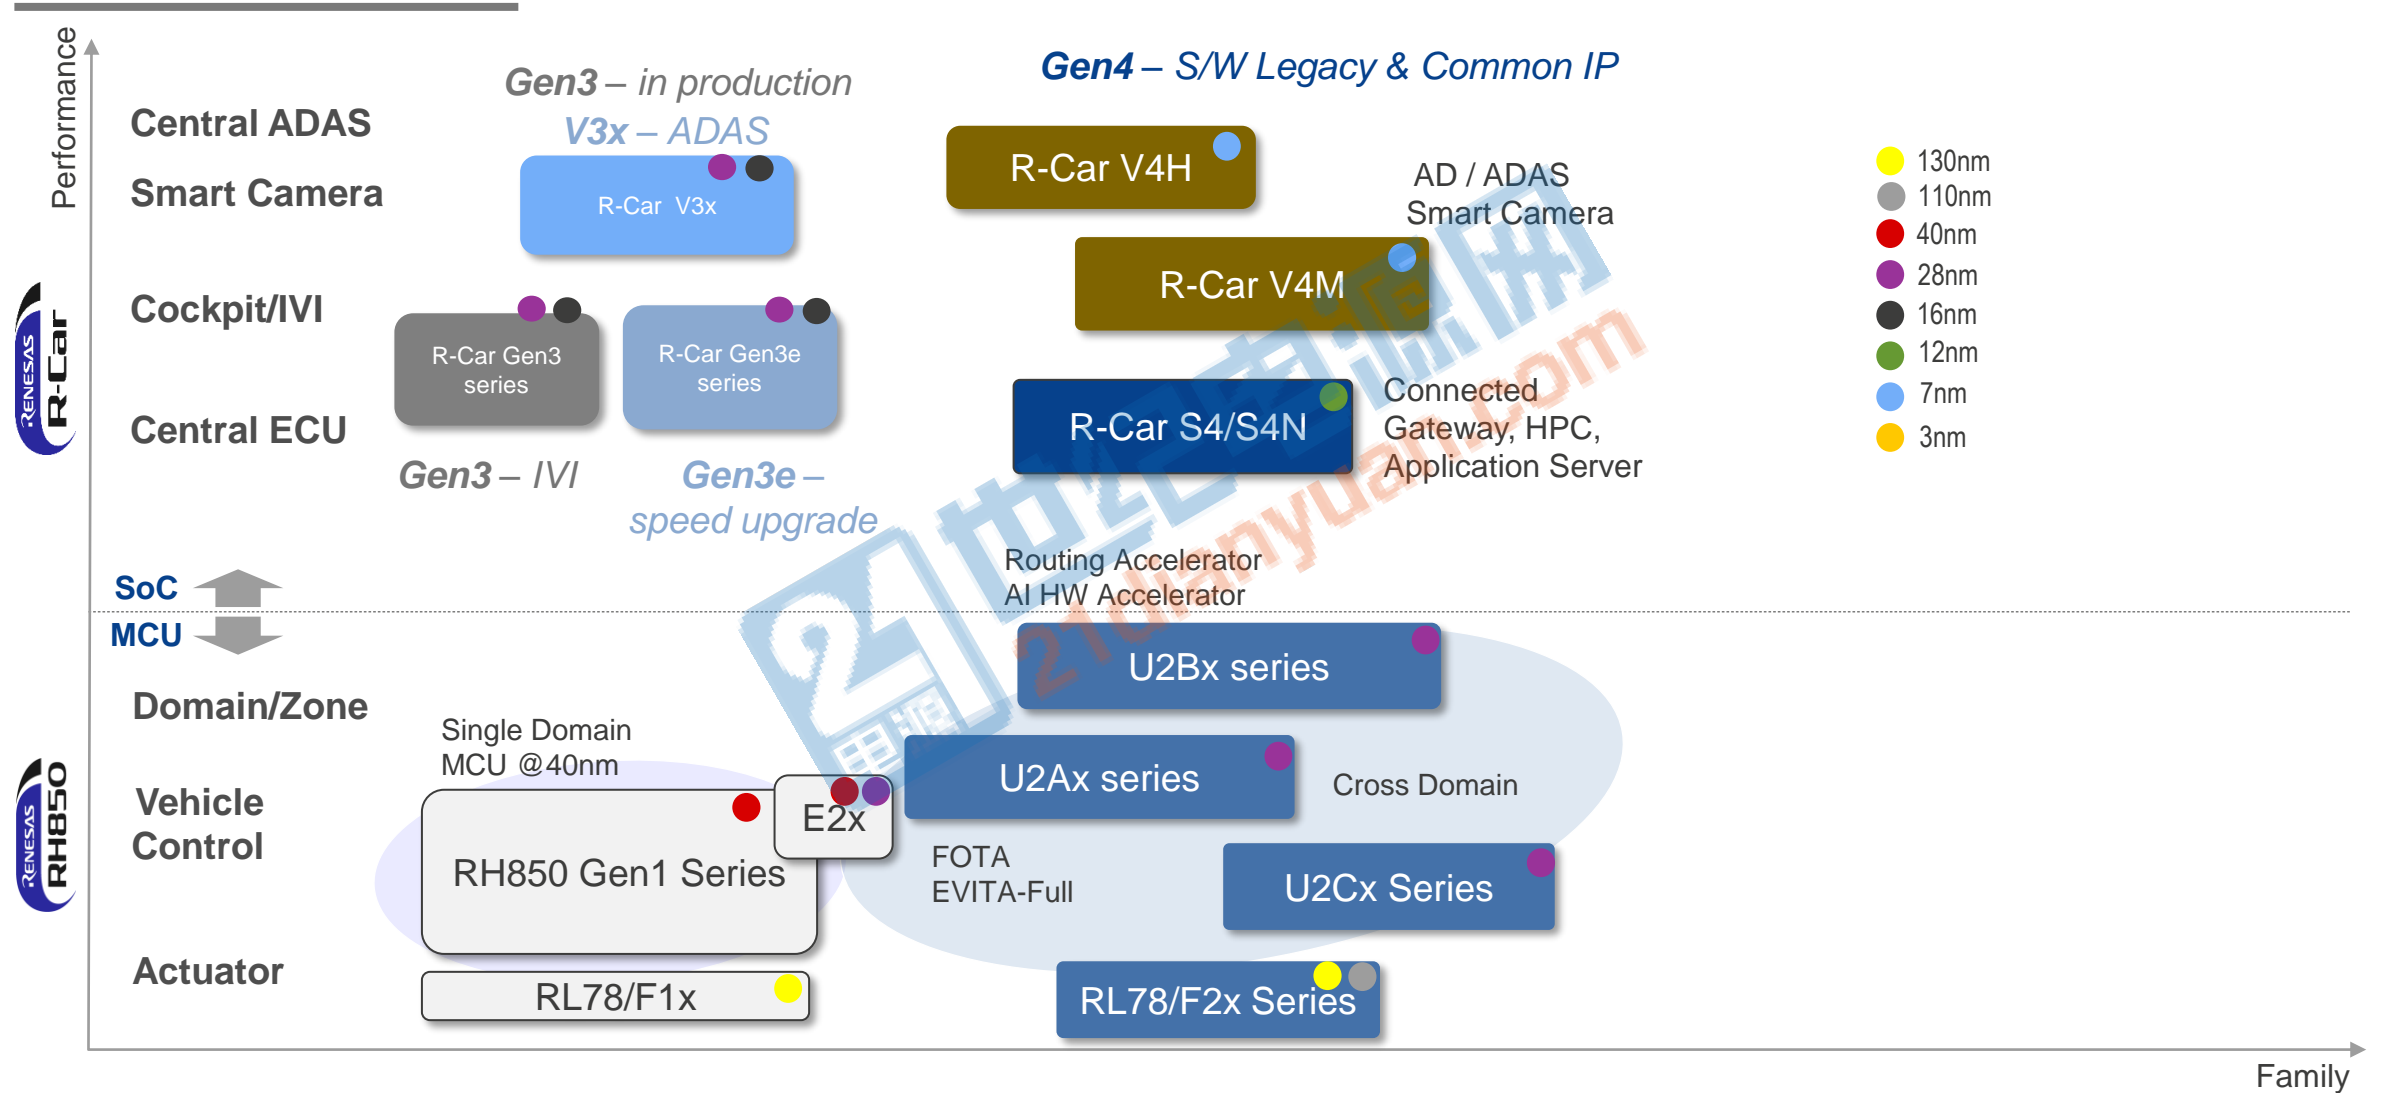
Performance

Central ADAS
Smart Camera
Cockpit/IVI
Central ECU

RENESAS R-Car

Gen3 – in production
V3x – ADAS
R-Car V3x
R-Car Gen3 series
R-Car Gen3e series
Gen3 – IVI
Gen3e – speed upgrade

Gen4 – S/W Legacy & Common IP
R-Car V4H
AD / ADAS
Smart Camera
R-Car V4M
R-Car S4/S4N
Connected Gateway, HPC, Application Server
Routing Accelerator
AI HW Accelerator

130nm
110nm
40nm
28nm
16nm
12nm
7nm
3nm

SoC
MCU

Domain/Zone
Vehicle Control
Actuator

RENESAS RH850

Single Domain MCU @40nm
RH850 Gen1 Series
E2x
RL78/F1x
U2Bx series
U2Ax series
Cross Domain
FOTA
EVITA-Full
U2Cx Series
RL78/F2x Series

21ic电子网
21dianyuan.com

Family